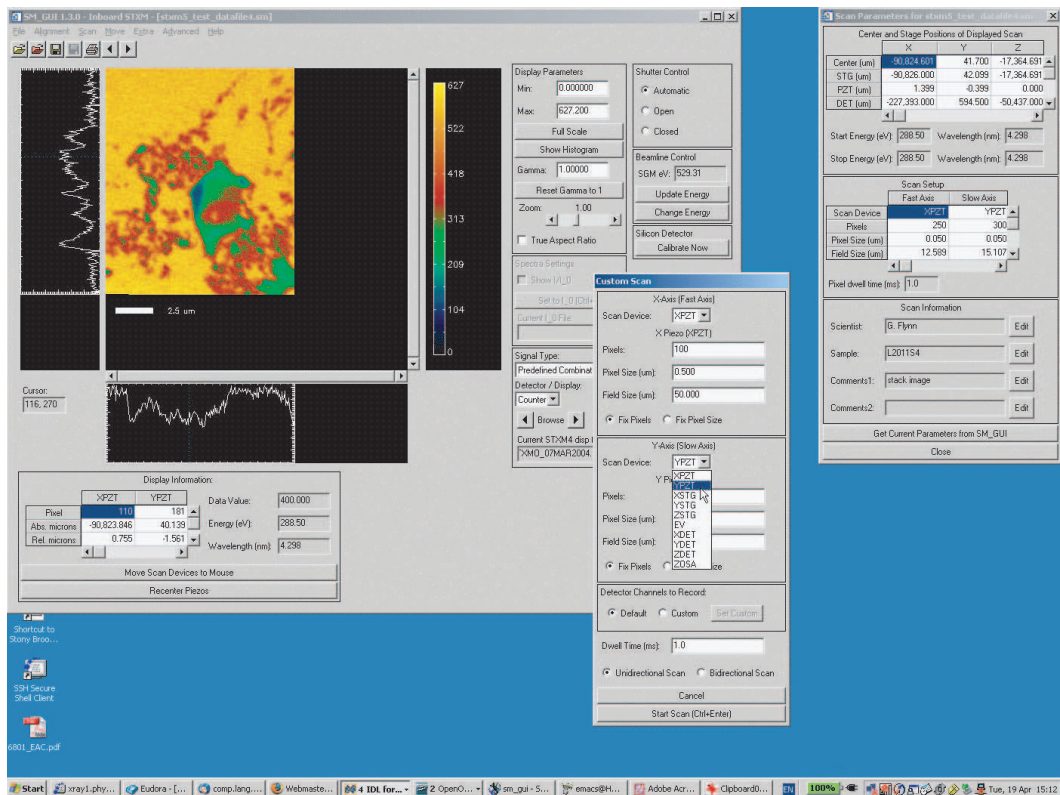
SM_GUI 1.3.0 - Inboard STXM - [stxm5_test_datafile4.sm]

File Alignment Scan Move Extra Advanced Help

627
522
418
313
209
104
0

2.5 um

Cursor:
116, 270

Display Parameters
Min: 0.000000
Max: 627.200
Full Scale
Show Histogram
Gamma: 1.00000
Reset Gamma to 1
Zoom: 1.00
True Aspect Ratio

Shutter Control
Automatic
Open
Closed

Beamline Control
SGM eV: 529.31
Update Energy
Change Energy

Silicon Detector
Calibrate Now

Spectra Settings
Show I/I_0
Set to I_0 (Ctrl+
Current I_0 File

Signal Type:
Predefined Combinat
Detector / Display:
Counter
Browse
Current STXM4 disp
XMO_07MAR2004

Display Information:
| | XPZT | YPZT |
|---|---|---|
| Pixel | 110 | 181 |
| Abs. microns | -90,823.846 | 40.139 |
| Rel. microns | 0.755 | -1.561 |

Data Value: 400.000
Energy (eV): 288.50
Wavelength (nm): 4.298

Move Scan Devices to Mouse
Recenter Piezos

Shortcut to Stony Broo...
SSH Secure Shell Client
6801_EAC.pdf

Custom Scan
X-Axis (Fast Axis)
Scan Device: XPZT
X Piezo (XPZT)
Pixels: 100
Pixel Size (um): 0.500
Field Size (um): 50.000
Fix Pixels Fix Pixel Size

Y-Axis (Slow Axis)
Scan Device: YPZT
Y Pi
XPZT
YPZT
XSTG
YSTG
ZSTG
EV
XDET
YDET
ZDET
ZOSA
Pixels:
Pixel Size (um):
Field Size (um):
Fix Pixels ize

Detector Channels to Record:
Default Custom Set Custom

Dwell Time (ms): 1.0

Unidirectional Scan Bidirectional Scan
Cancel
Start Scan (Ctrl+Enter)

Scan Parameters for stxm5_test_datafile4.sm

Center and Stage Positions of Displayed Scan
| | X | Y | Z |
|---|---|---|---|
| Center (um) | -90,824.601 | 41.700 | -17,364.691 |
| STG (um) | -90,826.000 | 42.099 | -17,364.691 |
| PZT (um) | 1.399 | -0.399 | 0.000 |
| DET (um) | -227,393.000 | 594.500 | -50,437.000 |

Start Energy (eV): 288.50 Wavelength (nm): 4.298
Stop Energy (eV): 288.50 Wavelength (nm): 4.298

Scan Setup
| | Fast Axis | Slow Axis |
|---|---|---|
| Scan Device | XPZT | YPZT |
| Pixels | 250 | 300 |
| Pixel Size (um) | 0.050 | 0.050 |
| Field Size (um) | 12.589 | 15.107 |

Pixel dwell time (ms): 1.0

Scan Information
Scientist: G. Flynn Edit
Sample: L2011S4 Edit
Comments1: stack image Edit
Comments2: Edit

Get Current Parameters from SM_GUI
Close

Start xray1.phy... Eudora - [... comp.lang.... Webmaste... 4 IDL for... 2 OpenO... sm_gui - S... emacs@H... Adobe Acr... Clipboard0... EN 100% Tue, 19 Apr 15:12